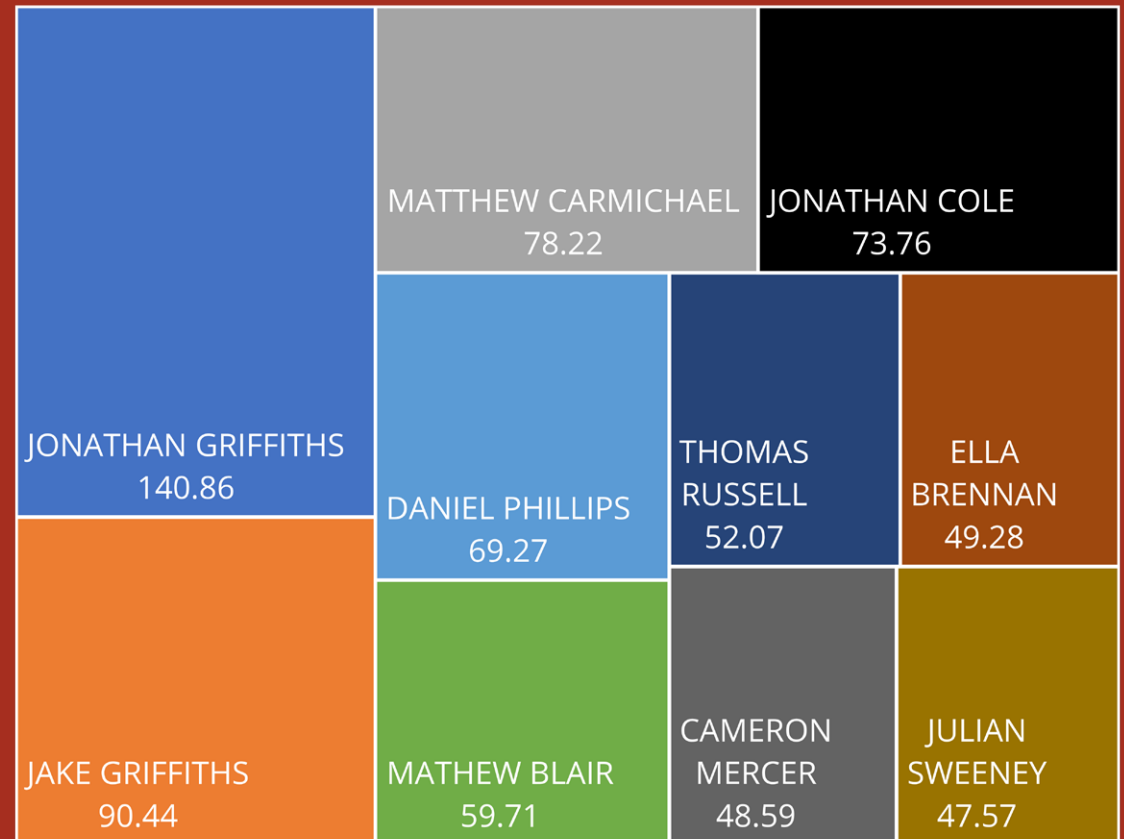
MATTHEW CARMICHAEL
78.22

JONATHAN COLE
73.76

JONATHAN GRIFFITHS
140.86

DANIEL PHILLIPS
69.27

THOMAS RUSSELL
52.07

ELLA BRENNAN
49.28

JAKE GRIFFITHS
90.44

MATHEW BLAIR
59.71

CAMERON MERCER
48.59

JULIAN SWEENEY
47.57